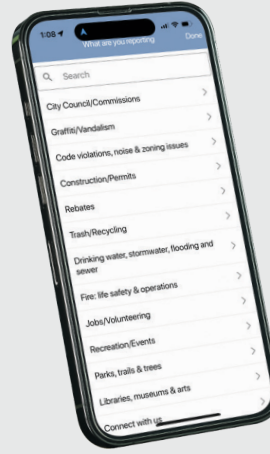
1:08
What are you reporting
Done

Search

City Council/Commissions
Graffiti/Vandalism
Code violations, noise & zoning issues
Construction/Permits
Rebates
Trash/Recycling
Drinking water, stormwater, flooding and sewer
Fire: life safety & operations
Jobs/Volunteering
Recreation/Events
Parks, trails & trees
Libraries, museums & arts
Connect with us